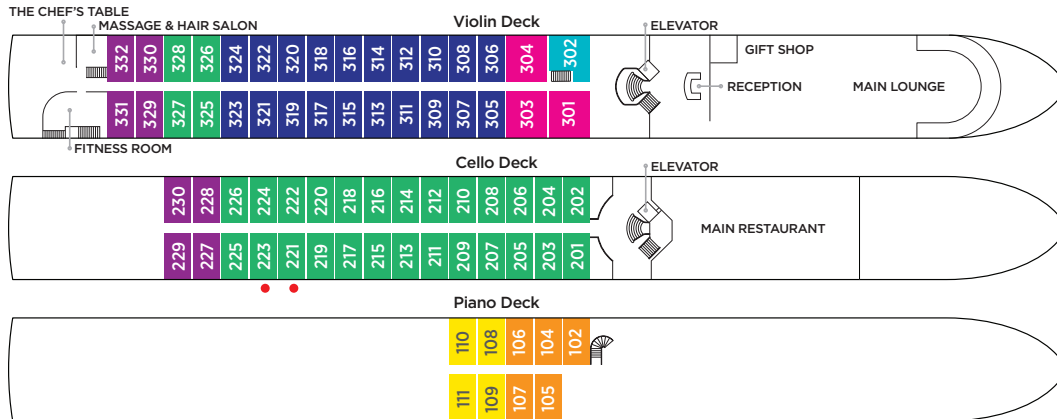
THE CHEF'S TABLE
MASSAGE & HAIR SALON

Violin Deck

ELEVATOR

332 330 328 326 324 322 320 318 316 314 312 310 308 306 304 302

GIFT SHOP

RECEPTION

MAIN LOUNGE

331 329 327 325 323 321 319 317 315 313 311 309 307 305 303 301

FITNESS ROOM

Cello Deck

ELEVATOR

230 228 226 224 222 220 218 216 214 212 210 208 206 204 202

MAIN RESTAURANT

229 227 225 223 221 219 217 215 213 211 209 207 205 203 201

Piano Deck

110 108 106 104 102

111 109 107 105